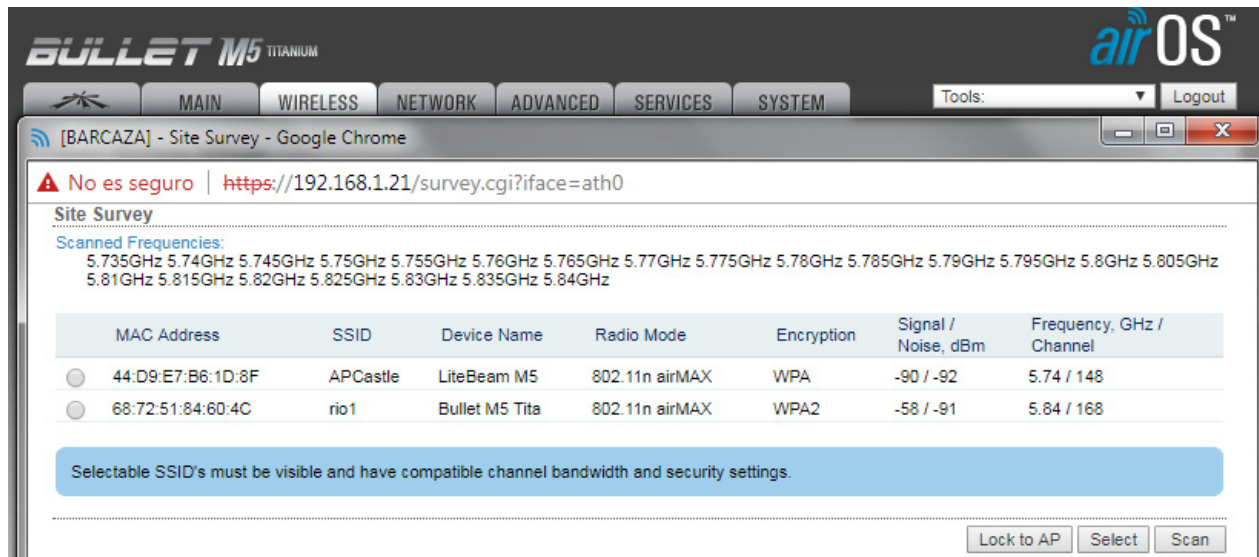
BULLET M5 TITANIUM

airOS™

MAIN WIRELESS NETWORK ADVANCED SERVICES SYSTEM

Tools: ▼ Logout

[BARCAZA] - Site Survey - Google Chrome

No es seguro | https://192.168.1.21/survey.cgi?iface=ath0

Site Survey

Scanned Frequencies:
5.735GHz 5.74GHz 5.745GHz 5.75GHz 5.755GHz 5.76GHz 5.765GHz 5.77GHz 5.775GHz 5.78GHz 5.785GHz 5.79GHz 5.795GHz 5.8GHz 5.805GHz 5.81GHz 5.815GHz 5.82GHz 5.825GHz 5.83GHz 5.835GHz 5.84GHz

| | MAC Address | SSID | Device Name | Radio Mode | Encryption | Signal / Noise, dBm | Frequency, GHz / Channel |
|---|---|---|---|---|---|---|---|
| | 44:D9:E7:B6:1D:8F | APCastle | LiteBeam M5 | 802.11n airMAX | WPA | -90 / -92 | 5.74 / 148 |
| | 68:72:51:84:60:4C | rio1 | Bullet M5 Tita | 802.11n airMAX | WPA2 | -58 / -91 | 5.84 / 168 |

Selectable SSID's must be visible and have compatible channel bandwidth and security settings.

Lock to AP Select Scan